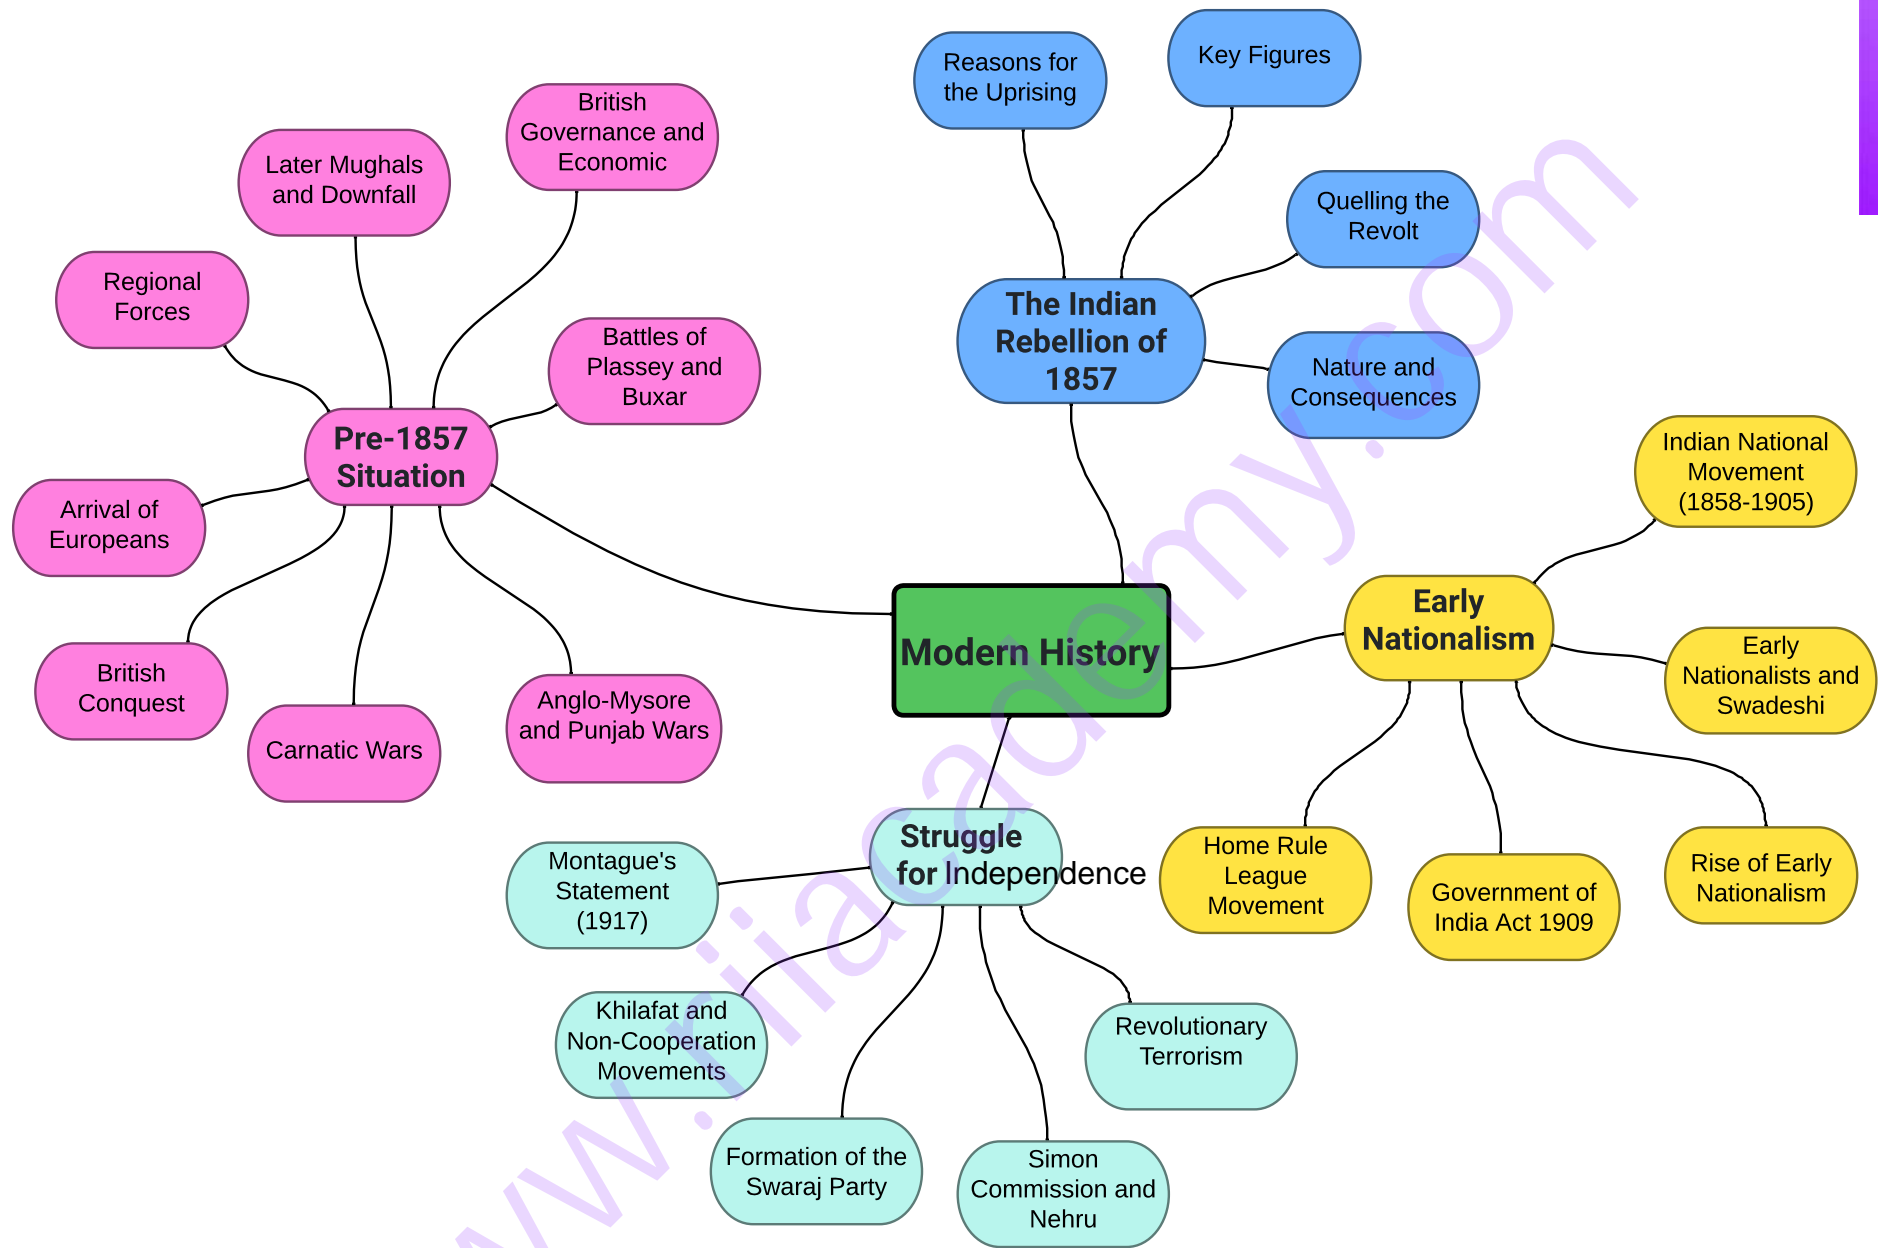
Modern History

Pre-1857 Situation

Later Mughals and Downfall

British Governance and Economic

Regional Forces

Battles of Plassey and Buxar

Arrival of Europeans

British Conquest

Carnatic Wars

Anglo-Mysore and Punjab Wars

The Indian Rebellion of 1857

Reasons for the Uprising

Key Figures

Quelling the Revolt

Nature and Consequences

Early Nationalism

Indian National Movement (1858-1905)

Early Nationalists and Swadeshi

Home Rule League Movement

Government of India Act 1909

Rise of Early Nationalism

Struggle for Independence

Montague's Statement (1917)

Khilafat and Non-Cooperation Movements

Formation of the Swaraj Party

Simon Commission and Nehru

Revolutionary Terrorism

www.riiacademy.com